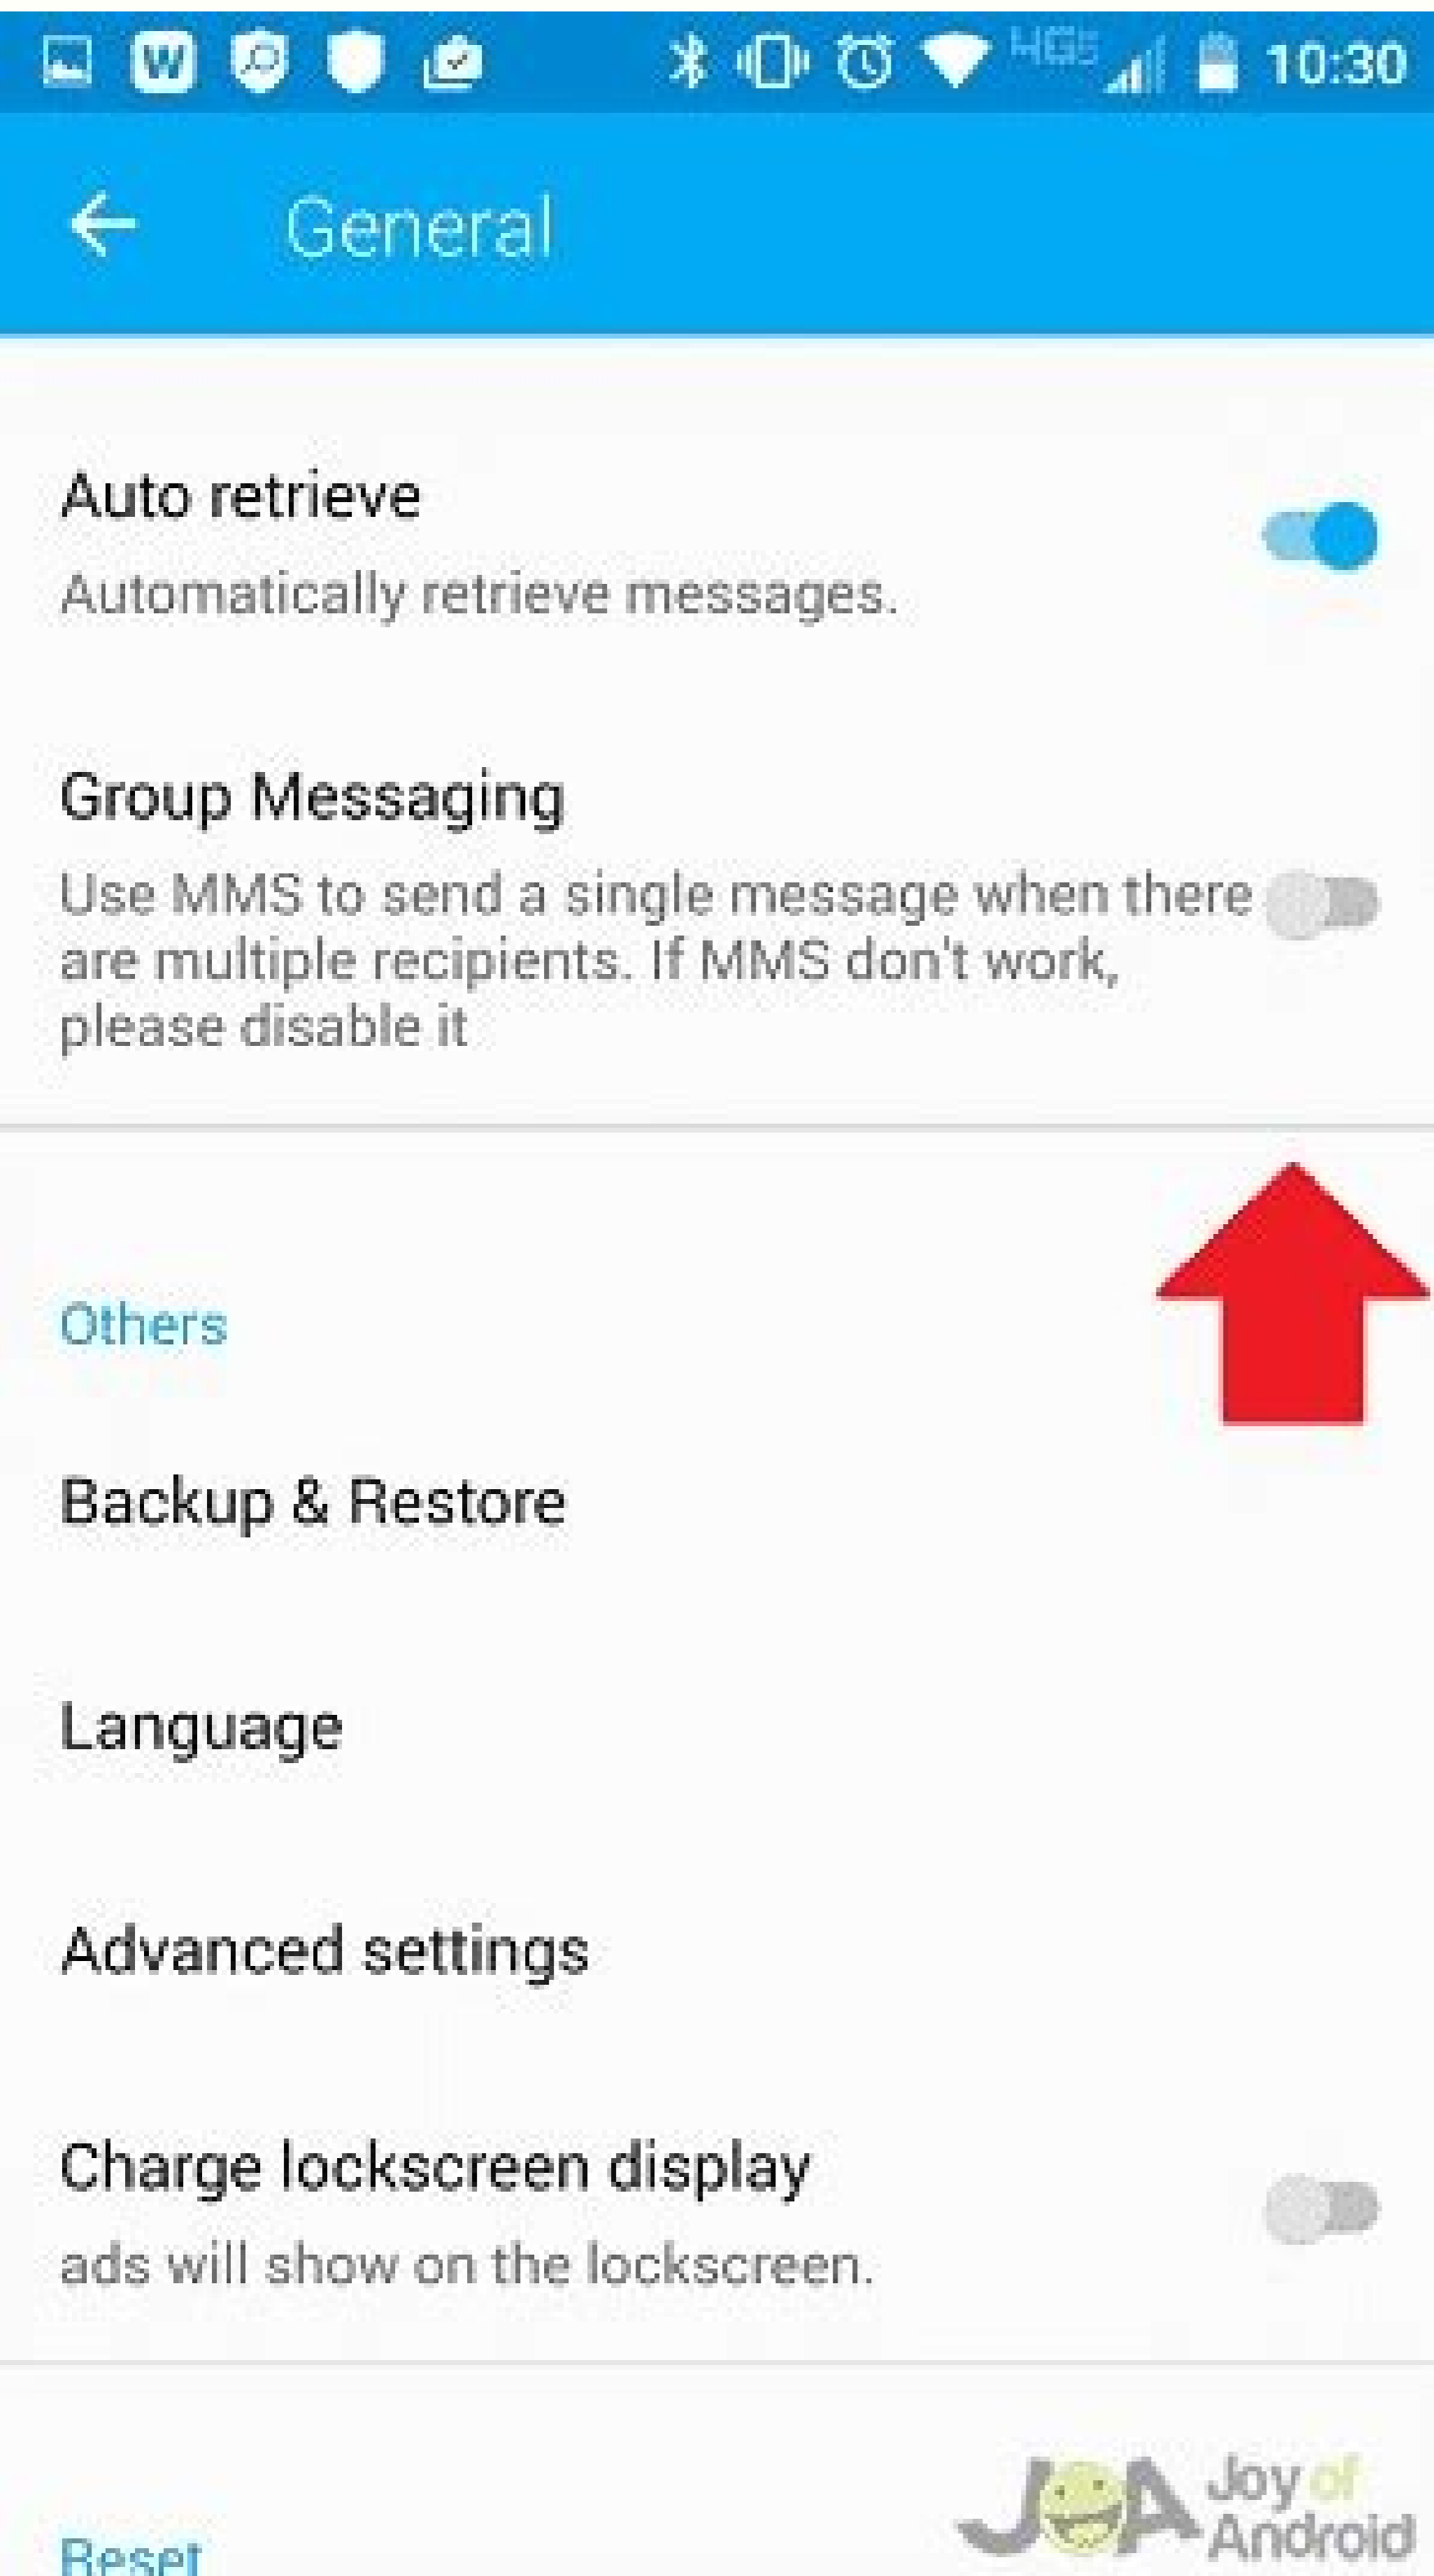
H+ 10:30

General

Auto retrieve

Automatically retrieve messages.

Group Messaging

Use MMS to send a single message when there are multiple recipients. If MMS don't work, please disable it

Others

Backup & Restore

Language

Advanced settings

Charge lockscreen display

ads will show on the lockscreen.

Reset

JOA Joy of Android